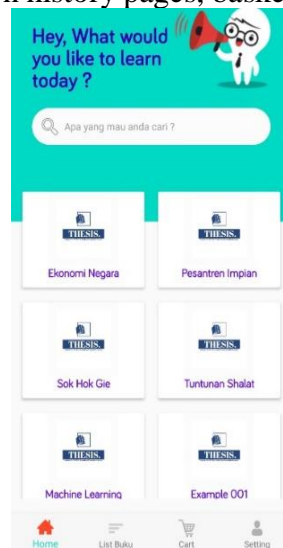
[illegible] history pages, baske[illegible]

Hey, What would you like to learn today ?

Apa yang mau anda cari ?

THESIS.

Ekonomi Negara

THESIS.

Pesantren Impian

THESIS.

Sok Hok Gie

THESIS.

Tuntunan Shalat

THESIS.

Machine Learning

THESIS.

Example 001

Home

List Buku

Cart

Setting